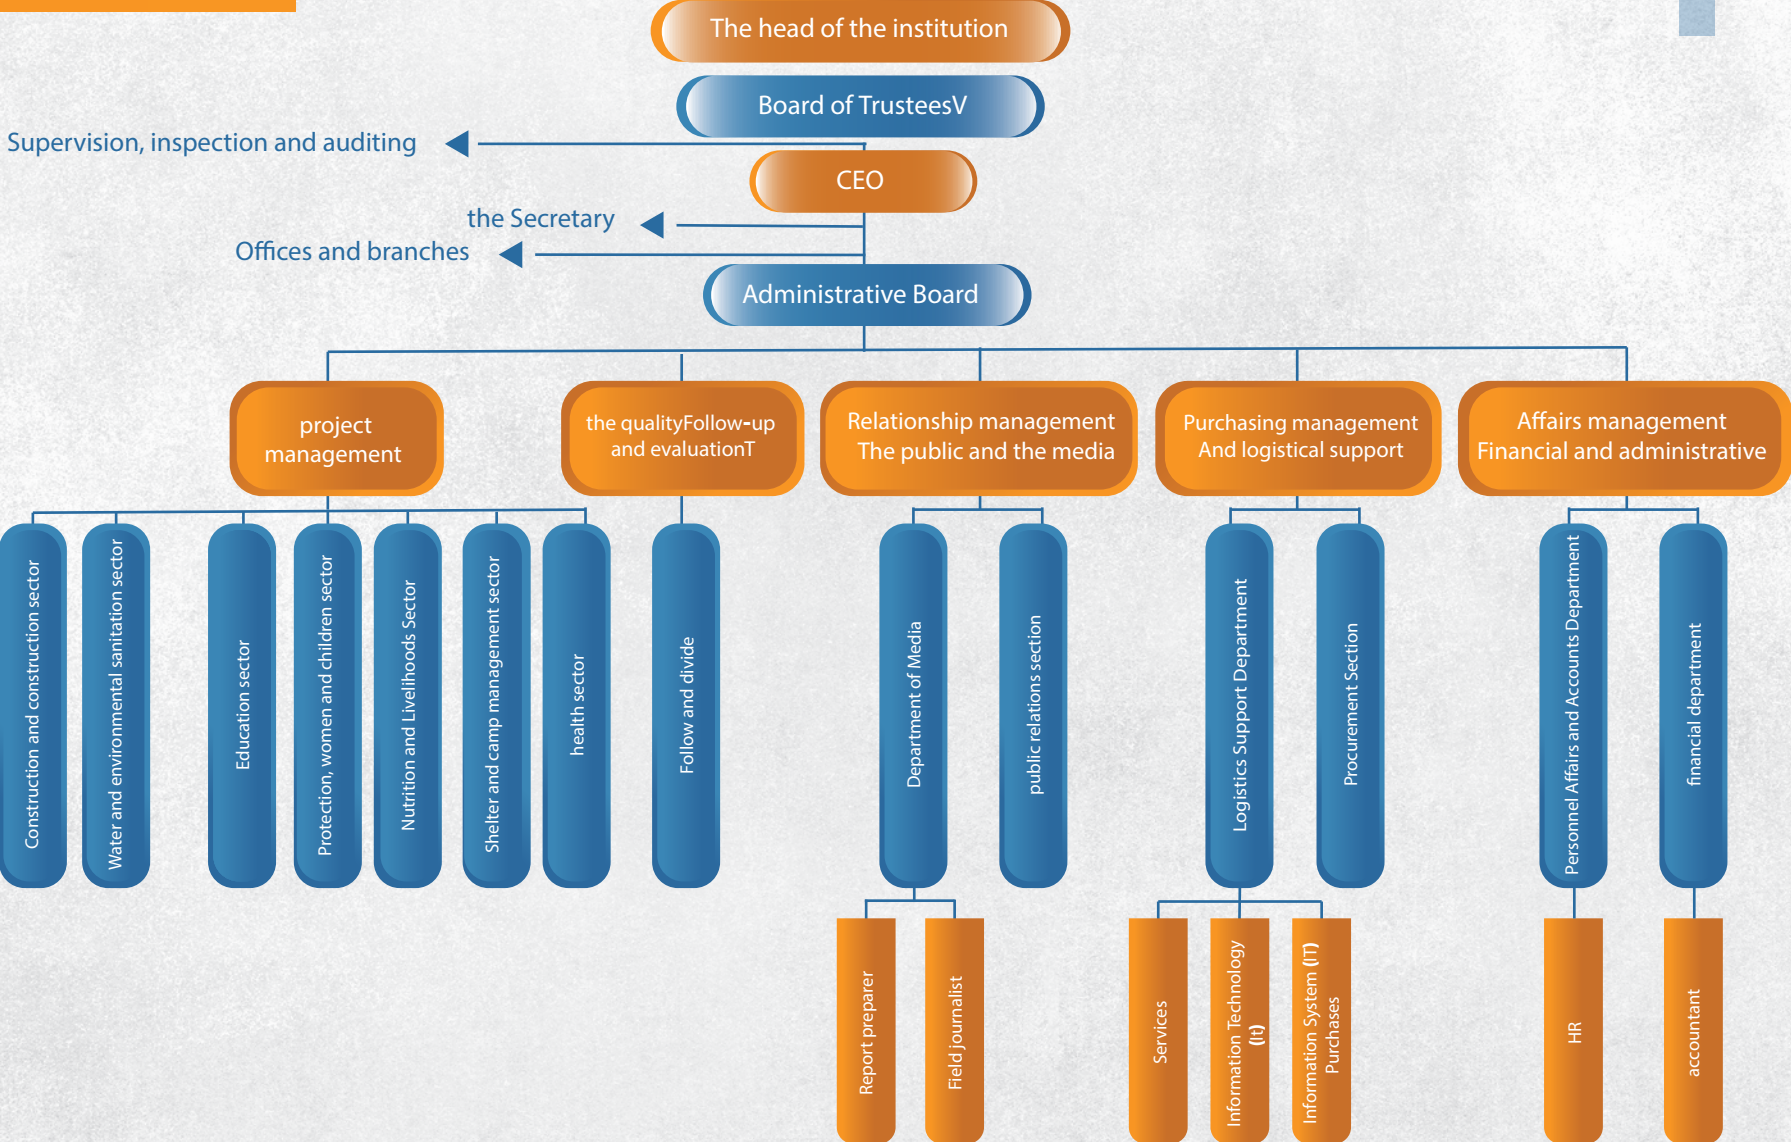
The head of the institution

Board of TrusteesV

Supervision, inspection and auditing

CEO

the Secretary

Offices and branches

Administrative Board

project management

the qualityFollow-up and evaluationT

Relationship management The public and the media

Purchasing management And logistical support

Affairs management Financial and administrative

Construction and construction sector

Water and environmental sanitation sector

Education sector

Protection, women and children sector

Nutrition and Livelihoods Sector

Shelter and camp management sector

health sector

Follow and divide

Department of Media

public relations section

Logistics Support Department

Procurement Section

Personnel Affairs and Accounts Department

financial department

Report preparer

Field journalist

Services

Information Technology (It)

Information System (IT) Purchases

HR

accountant